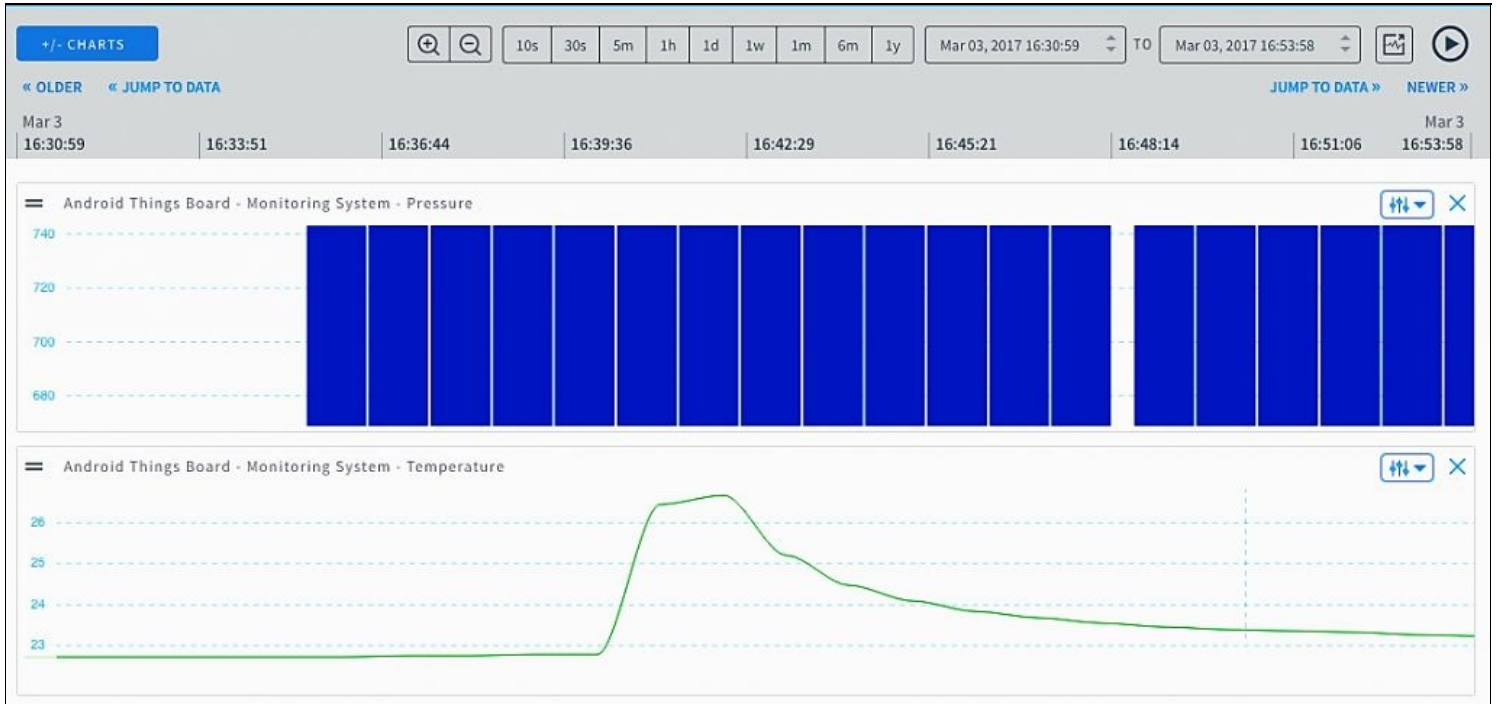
+/- CHARTS

10s 30s 5m 1h 1d 1w 1m 6m 1y

Mar 03, 2017 16:30:59 TO Mar 03, 2017 16:53:58

« OLDER « JUMP TO DATA

JUMP TO DATA » NEWER »

Mar 3
16:30:59 16:33:51 16:36:44 16:39:36 16:42:29 16:45:21 16:48:14 16:51:06 Mar 3
16:53:58

Android Things Board - Monitoring System - Pressure

740
720
700
680

Android Things Board - Monitoring System - Temperature

26
25
24
23